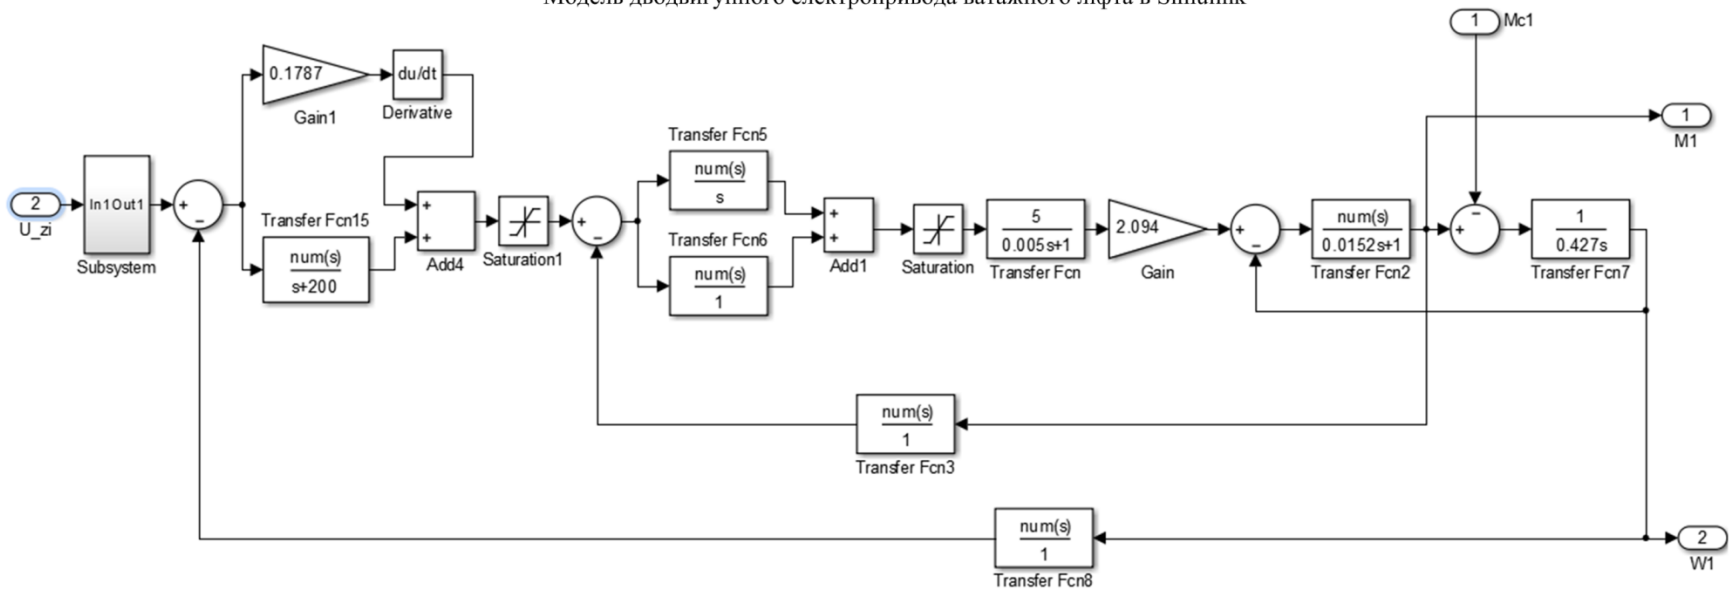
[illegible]

1 Mc1

1 M1

2 U_zi

In1 Out1

Subsystem

0.1787

Gain1

du/dt

Derivative

Transfer Fcn15

$\frac{num(s)}{s+200}$

Add4

Saturation1

Transfer Fcn5

$\frac{num(s)}{s}$

Transfer Fcn6

$\frac{num(s)}{1}$

Add1

Saturation

$\frac{5}{0.005s+1}$

Transfer Fcn

2.094

Gain

$\frac{num(s)}{0.0152s+1}$

Transfer Fcn2

$\frac{1}{0.427s}$

Transfer Fcn7

$\frac{num(s)}{1}$

Transfer Fcn3

$\frac{num(s)}{1}$

Transfer Fcn8

2 W1